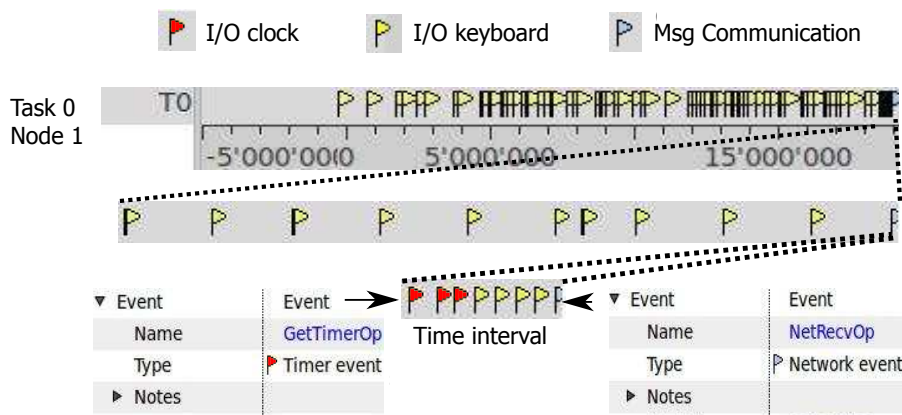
I/O clock
I/O keyboard
Msg Communication

Task 0
Node 1

T0

-5'000'000 0 5'000'000 15'000'000

| ▼ Event | Event |
|---|---|
| Name | GetTimerOp |
| Type | Timer event |
| ▶ Notes | |

Event

Time interval

| ▼ Event | Event |
|---|---|
| Name | NetRecvOp |
| Type | Network event |
| ▶ Notes | |